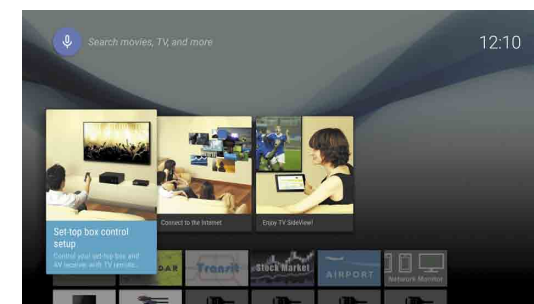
Search movies, TV, and more

12:10

Set-top box control setup
Control your set-top box and AV receiver with TV remote...

Connect to the Internet

Enjoy TV SideView!

DAR

Transit

Stock Market

AIRPORT

Network Monitor